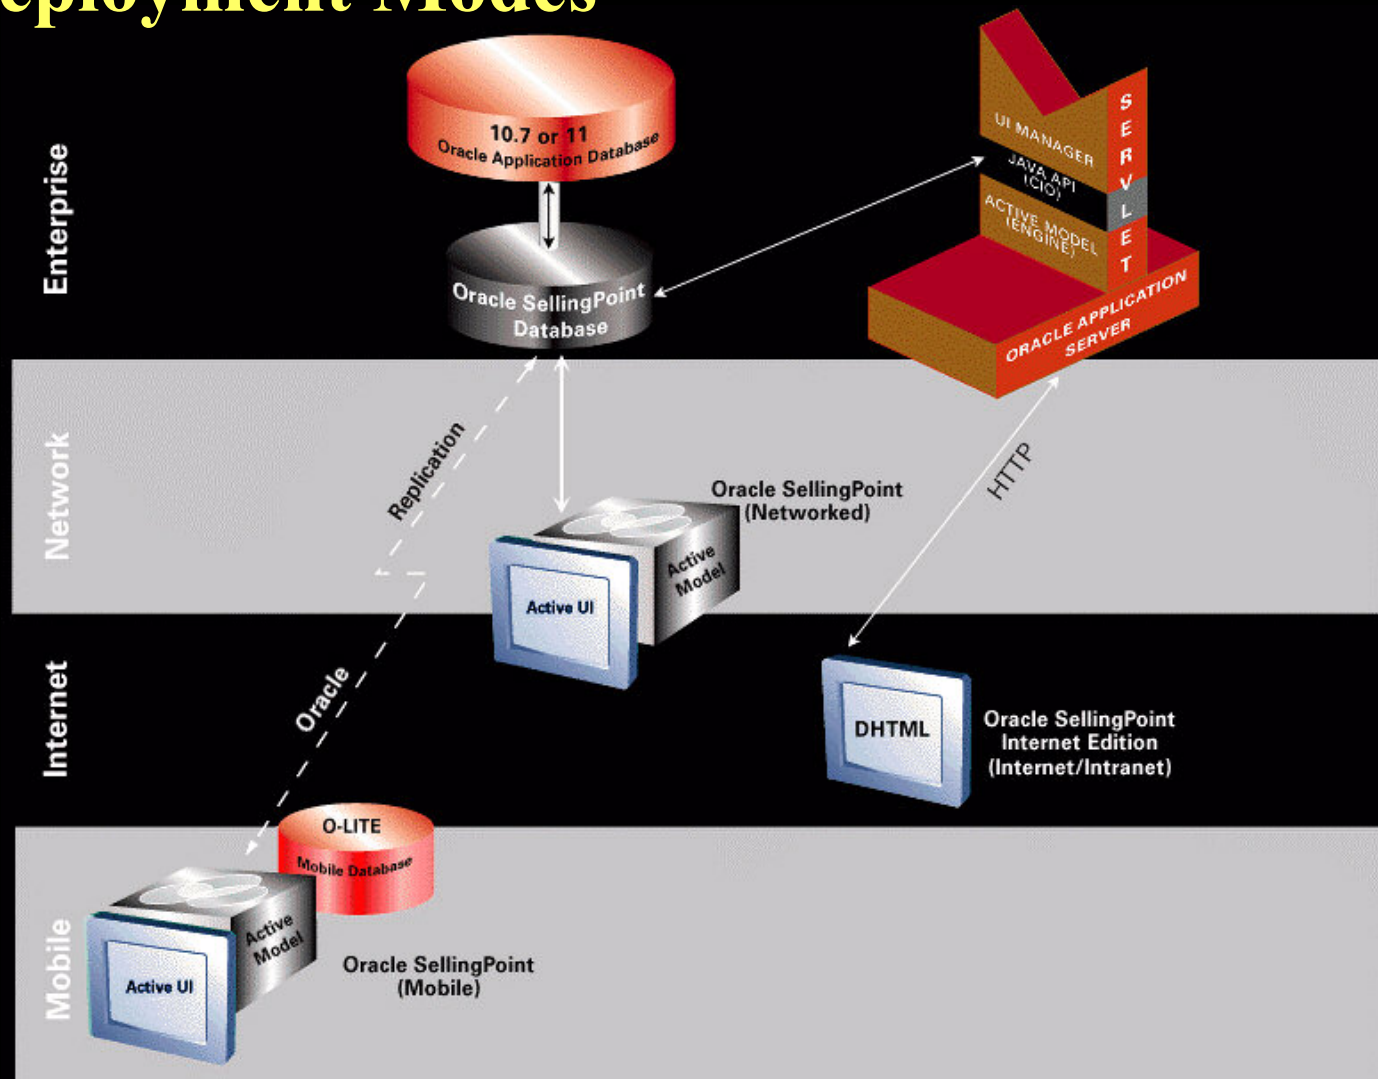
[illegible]eployment Modes

Enterprise

10.7 or 11
Oracle Application Database

Oracle SellingPoint Database

UI MANAGER
JAVA API (CIO)
ACTIVE MODEL (ENGINE)
SERVLET
ORACLE APPLICATION SERVER

Network

Replication

Oracle SellingPoint (Networked)

Active UI
Active Model

HTTP

Internet

Oracle

DHTML

Oracle SellingPoint Internet Edition (Internet/Intranet)

Mobile

O-LITE
Mobile Database

Active UI
Active Model

Oracle SellingPoint (Mobile)